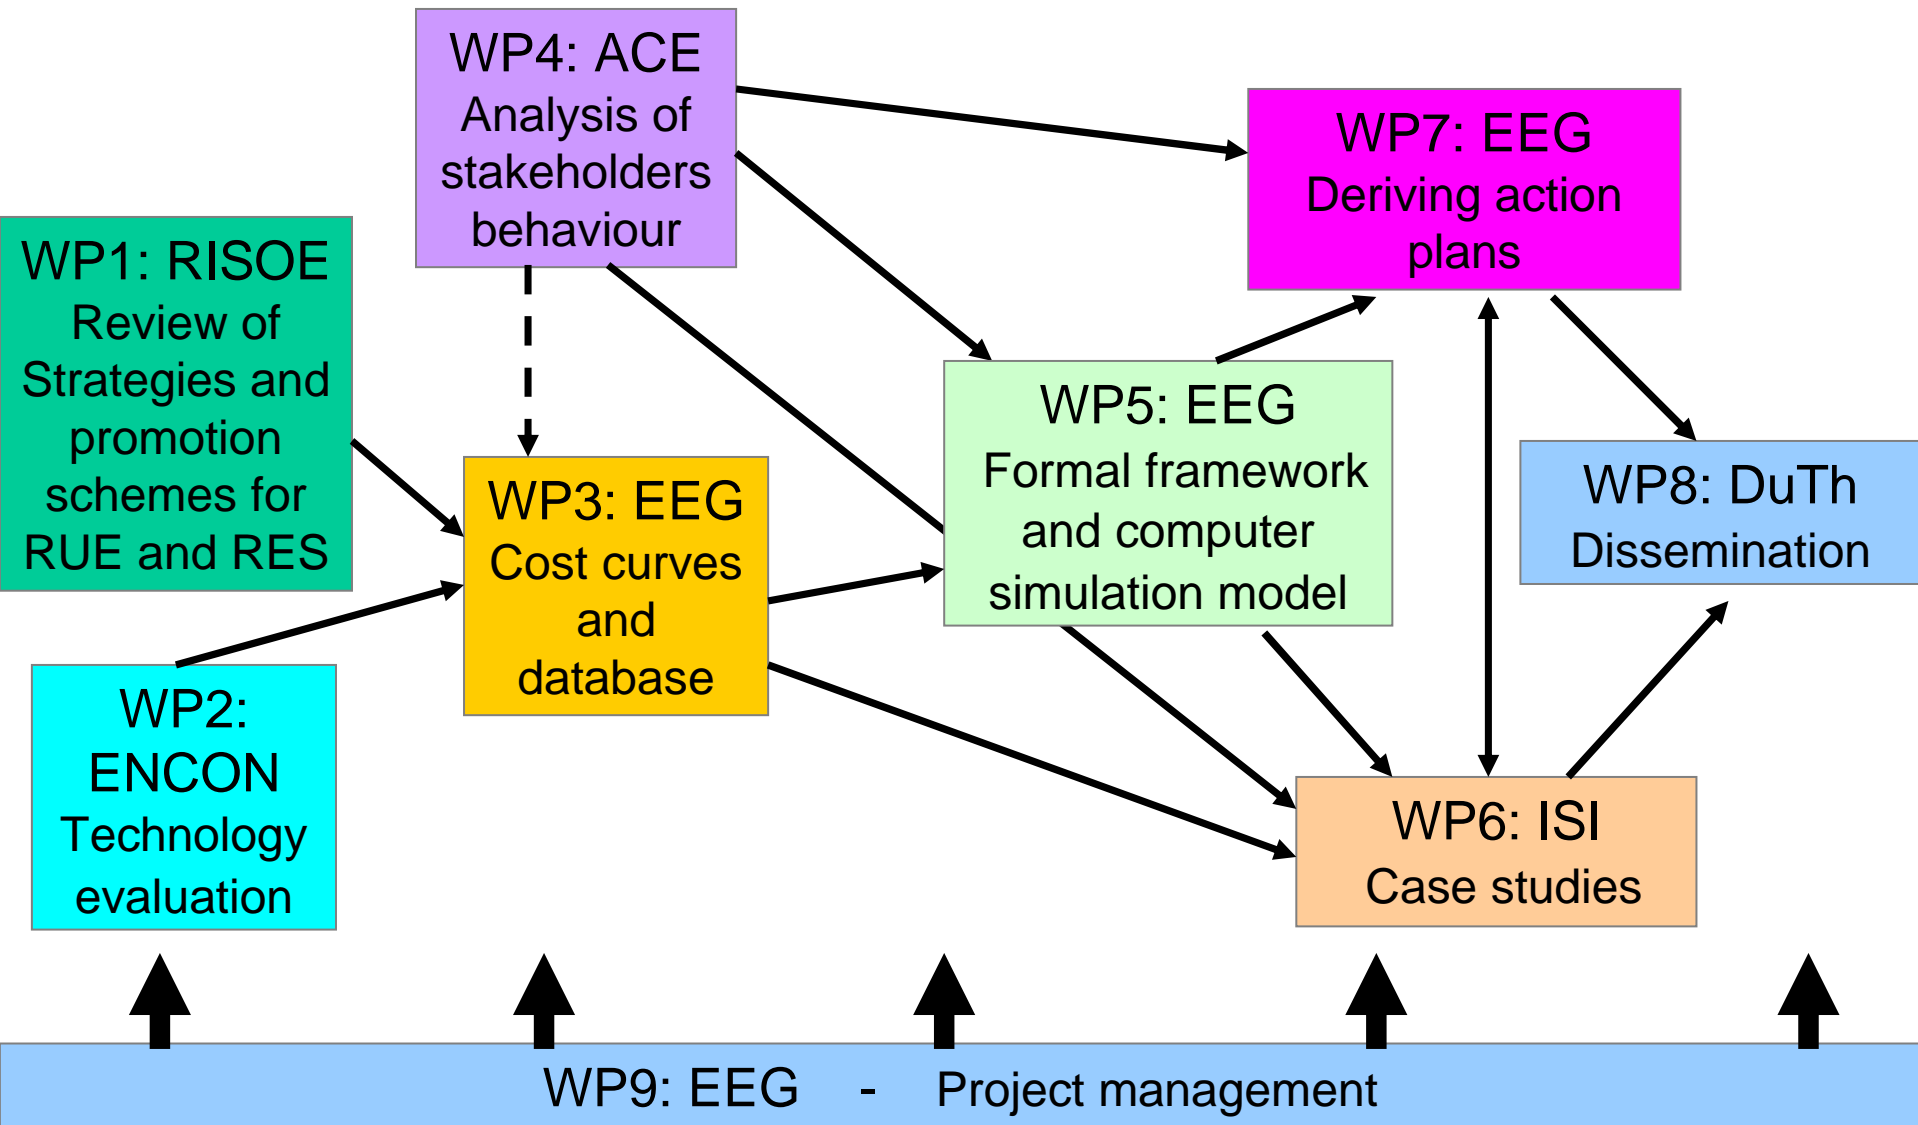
WP4: ACE
Analysis of stakeholders behaviour

WP7: EEG
Deriving action plans

WP1: RISOE
Review of Strategies and promotion schemes for RUE and RES

WP5: EEG
Formal framework and computer simulation model

WP3: EEG
Cost curves and database

WP8: DuTh
Dissemination

WP2: ENCON
Technology evaluation

WP6: ISI
Case studies

WP9: EEG - Project management